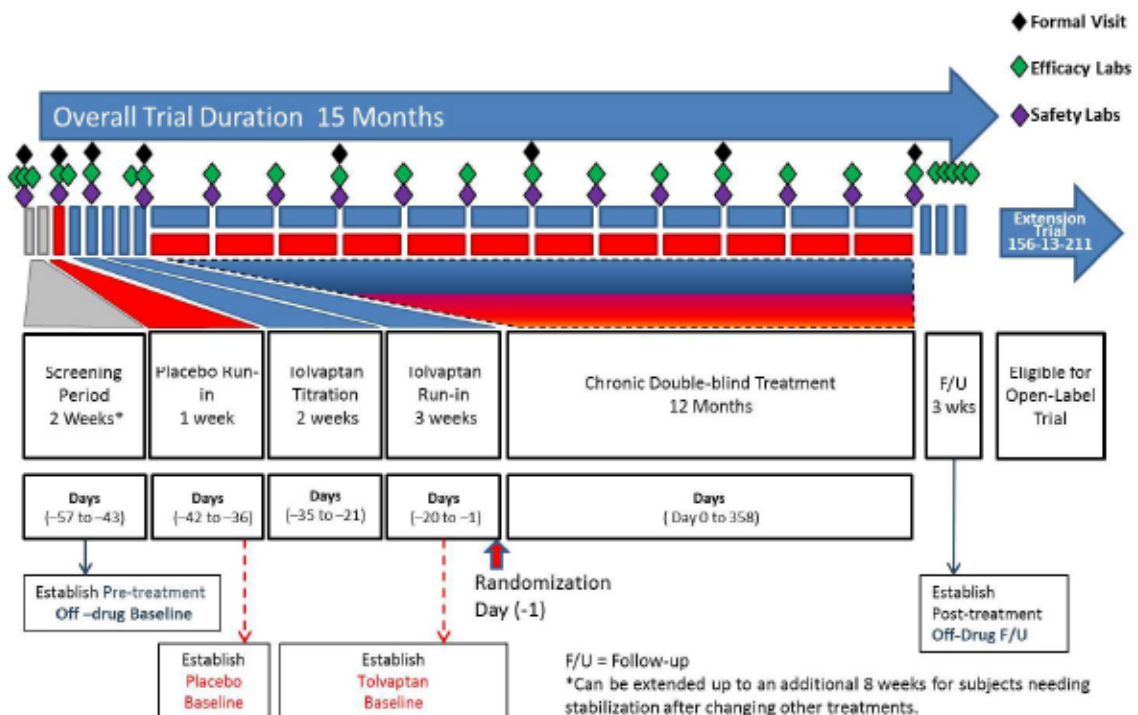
Formal Visit

Efficacy Labs

Safety Labs

Overall Trial Duration 15 Months

Extension Trial 156-13-211

Screening Period 2 Weeks*

Placebo Run-in 1 week

Tolvaptan Titration 2 weeks

Tolvaptan Run-in 3 weeks

Chronic Double-blind Treatment 12 Months

F/U 3 wks

Eligible for Open-Label Trial

Days (−57 to −43)

Days (−42 to −36)

Days (−35 to −21)

Days (−20 to −1)

Days ( Day 0 to 358)

Randomization Day (-1)

Establish Pre-treatment Off –drug Baseline

Establish Post-treatment Off-Drug F/U

Establish Placebo Baseline

Establish Tolvaptan Baseline

F/U = Follow-up

*Can be extended up to an additional 8 weeks for subjects needing stabilization after changing other treatments.